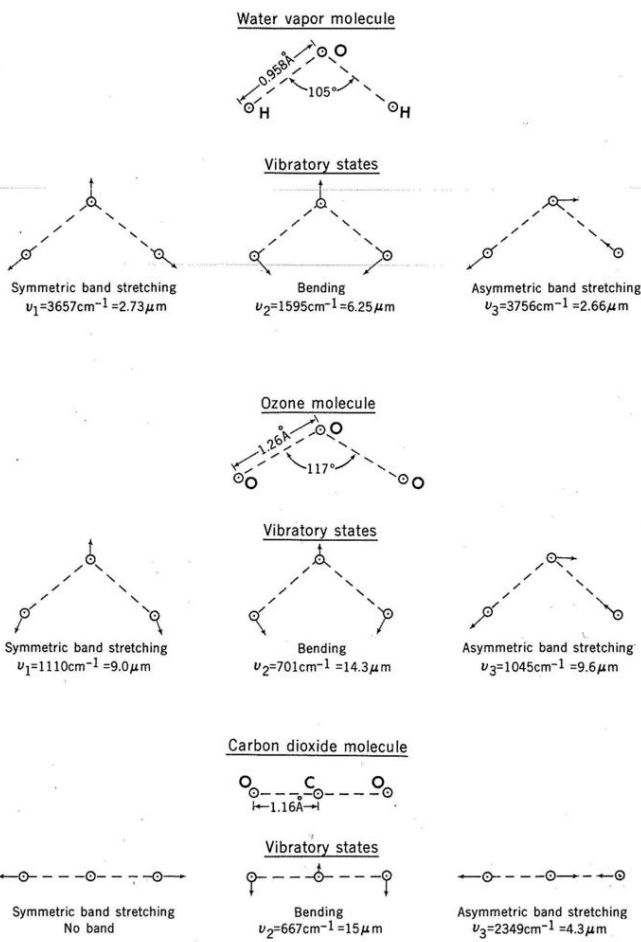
Water vapor molecule

0.958Å

O

105°

H

H

Vibratory states

Symmetric band stretching
$\nu_1$=3657cm$^{-1}$ =2.73$\mu$m

Bending
$\nu_2$=1595cm$^{-1}$=6.25$\mu$m

Asymmetric band stretching
$\nu_3$=3756cm$^{-1}$ =2.66$\mu$m

Ozone molecule

1.26Å

O

117°

O

O

Vibratory states

Symmetric band stretching
$\nu_1$=1110cm$^{-1}$ =9.0$\mu$m

Bending
$\nu_2$=701cm$^{-1}$ =14.3$\mu$m

Asymmetric band stretching
$\nu_3$=1045cm$^{-1}$ =9.6$\mu$m

Carbon dioxide molecule

O C O

1.16Å

Vibratory states

Symmetric band stretching
No band

Bending
$\nu_2$=667cm$^{-1}$ =15$\mu$m

Asymmetric band stretching
$\nu_3$=2349cm$^{-1}$ =4.3$\mu$m